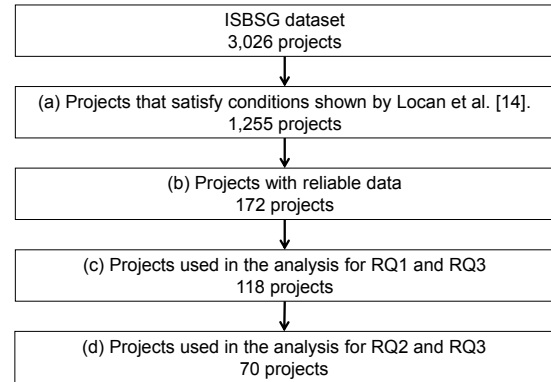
ISBSG dataset
3,026 projects

(a) Projects that satisfy conditions shown by Locan et al. [14].
1,255 projects

(b) Projects with reliable data
172 projects

(c) Projects used in the analysis for RQ1 and RQ3
118 projects

(d) Projects used in the analysis for RQ2 and RQ3
70 projects